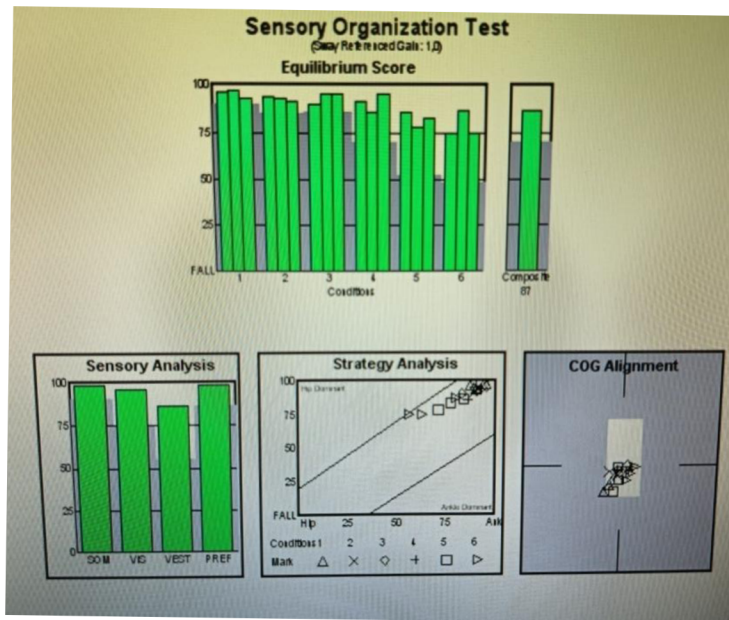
Sensory Organization Test
(Sway Referenced Gain: 1.0)

Equilibrium Score

100
75
50
25
FALL
1
2
3
4
5
6
Conditions
Composite
87

Sensory Analysis

100
75
50
25
0
SOM
VIS
VEST
PREF

Strategy Analysis

100
75
50
25
FALL
Hip Dominant
Ankle Dominant
Hip
25
50
75
Ank
Conditions 1
2
3
4
5
6
Mark
△
×
◇
+
□
▷

COG Alignment